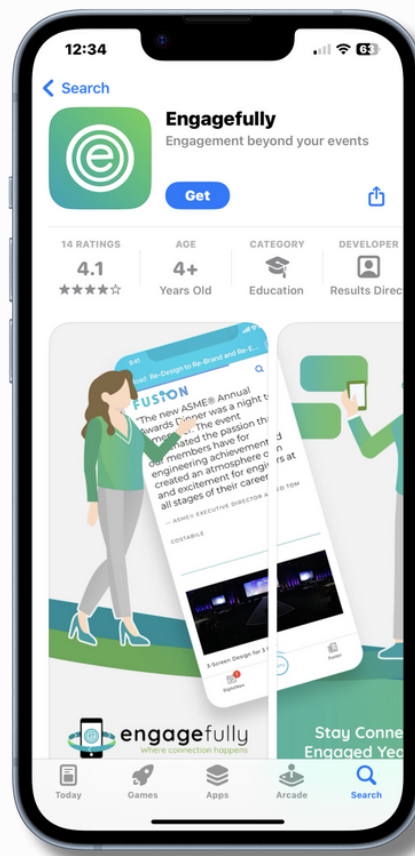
12:34

63

Search

Engagefully

Engagement beyond your events

Get

14 RATINGS
4.1
★★★★☆

AGE
4+
Years Old

CATEGORY
Education

DEVELOPER
Results Direc

Re-Design to Re-Brand and Re-E...

FUSION

"The new ASME® Annual Awards Dinner was a night to remember. The event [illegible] the passion that our members have for engineering achievement and created an atmosphere of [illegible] and excitement for engineers at all stages of their careers."

— ASME® EXECUTIVE DIRECTOR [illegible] TOM COSTABILE

3-Screen Design for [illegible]

engagefully
Where connection happens

Stay Conne
Engaged Yea

Today
Games
Apps
Arcade
Search